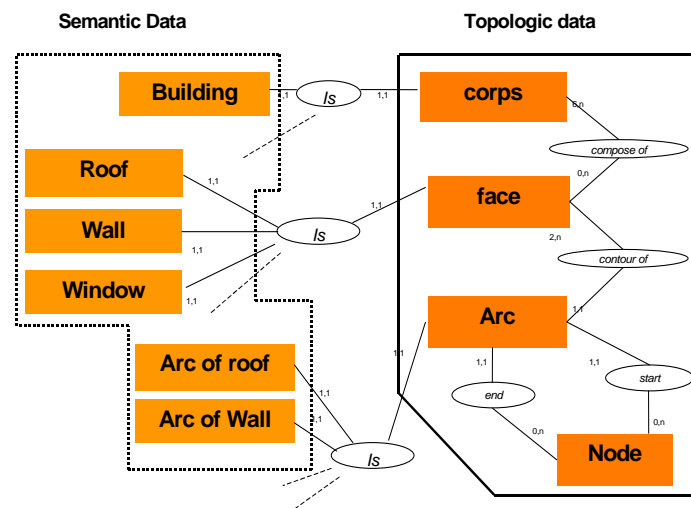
Semantic Data

Topologic data

Building

1,1

Is

1,1

corps

5,n

compose of

Roof

1,1

0,n

face

1,1

Wall

Is

1,1

2,n

contour of

Window

1,1

Arc

1,1

1,1

1,1

1,1

start

Arc of roof

end

1,1

Arc of Wall

1,1

0,n

0,n

Node

Is